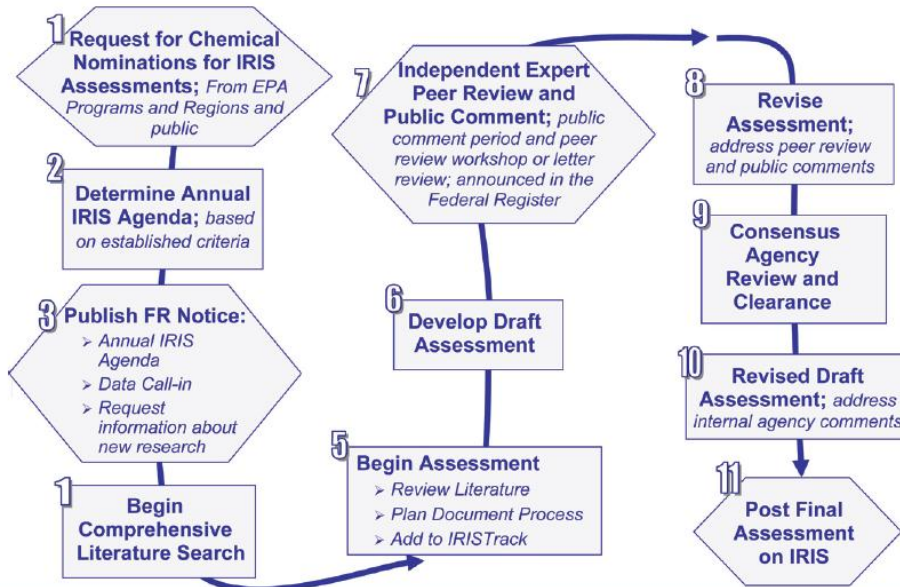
1 Request for Chemical Nominations for IRIS Assessments; From EPA Programs and Regions and public

2 Determine Annual IRIS Agenda; based on established criteria

3 Publish FR Notice:
- Annual IRIS Agenda
- Data Call-in
- Request information about new research

1 Begin Comprehensive Literature Search

5 Begin Assessment
- Review Literature
- Plan Document Process
- Add to IRISTrack

6 Develop Draft Assessment

7 Independent Expert Peer Review and Public Comment; public comment period and peer review workshop or letter review; announced in the Federal Register

8 Revise Assessment; address peer review and public comments

9 Consensus Agency Review and Clearance

10 Revised Draft Assessment; address internal agency comments

11 Post Final Assessment on IRIS